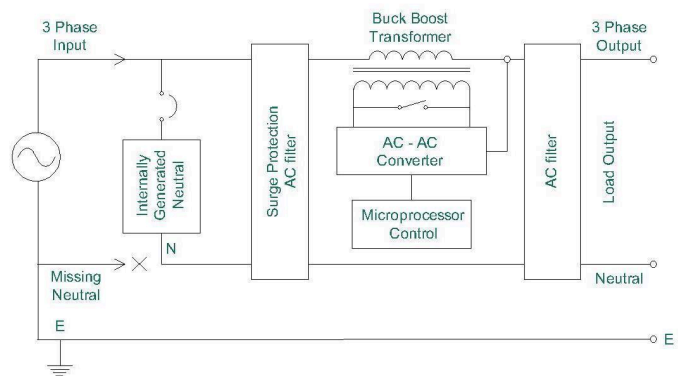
3 Phase Input

Internally Generated Neutral

N

Missing Neutral

E

Surge Protection AC filter

Buck Boost Transformer

AC - AC Converter

Microprocessor Control

AC filter

3 Phase Output

Load Output

Neutral

E